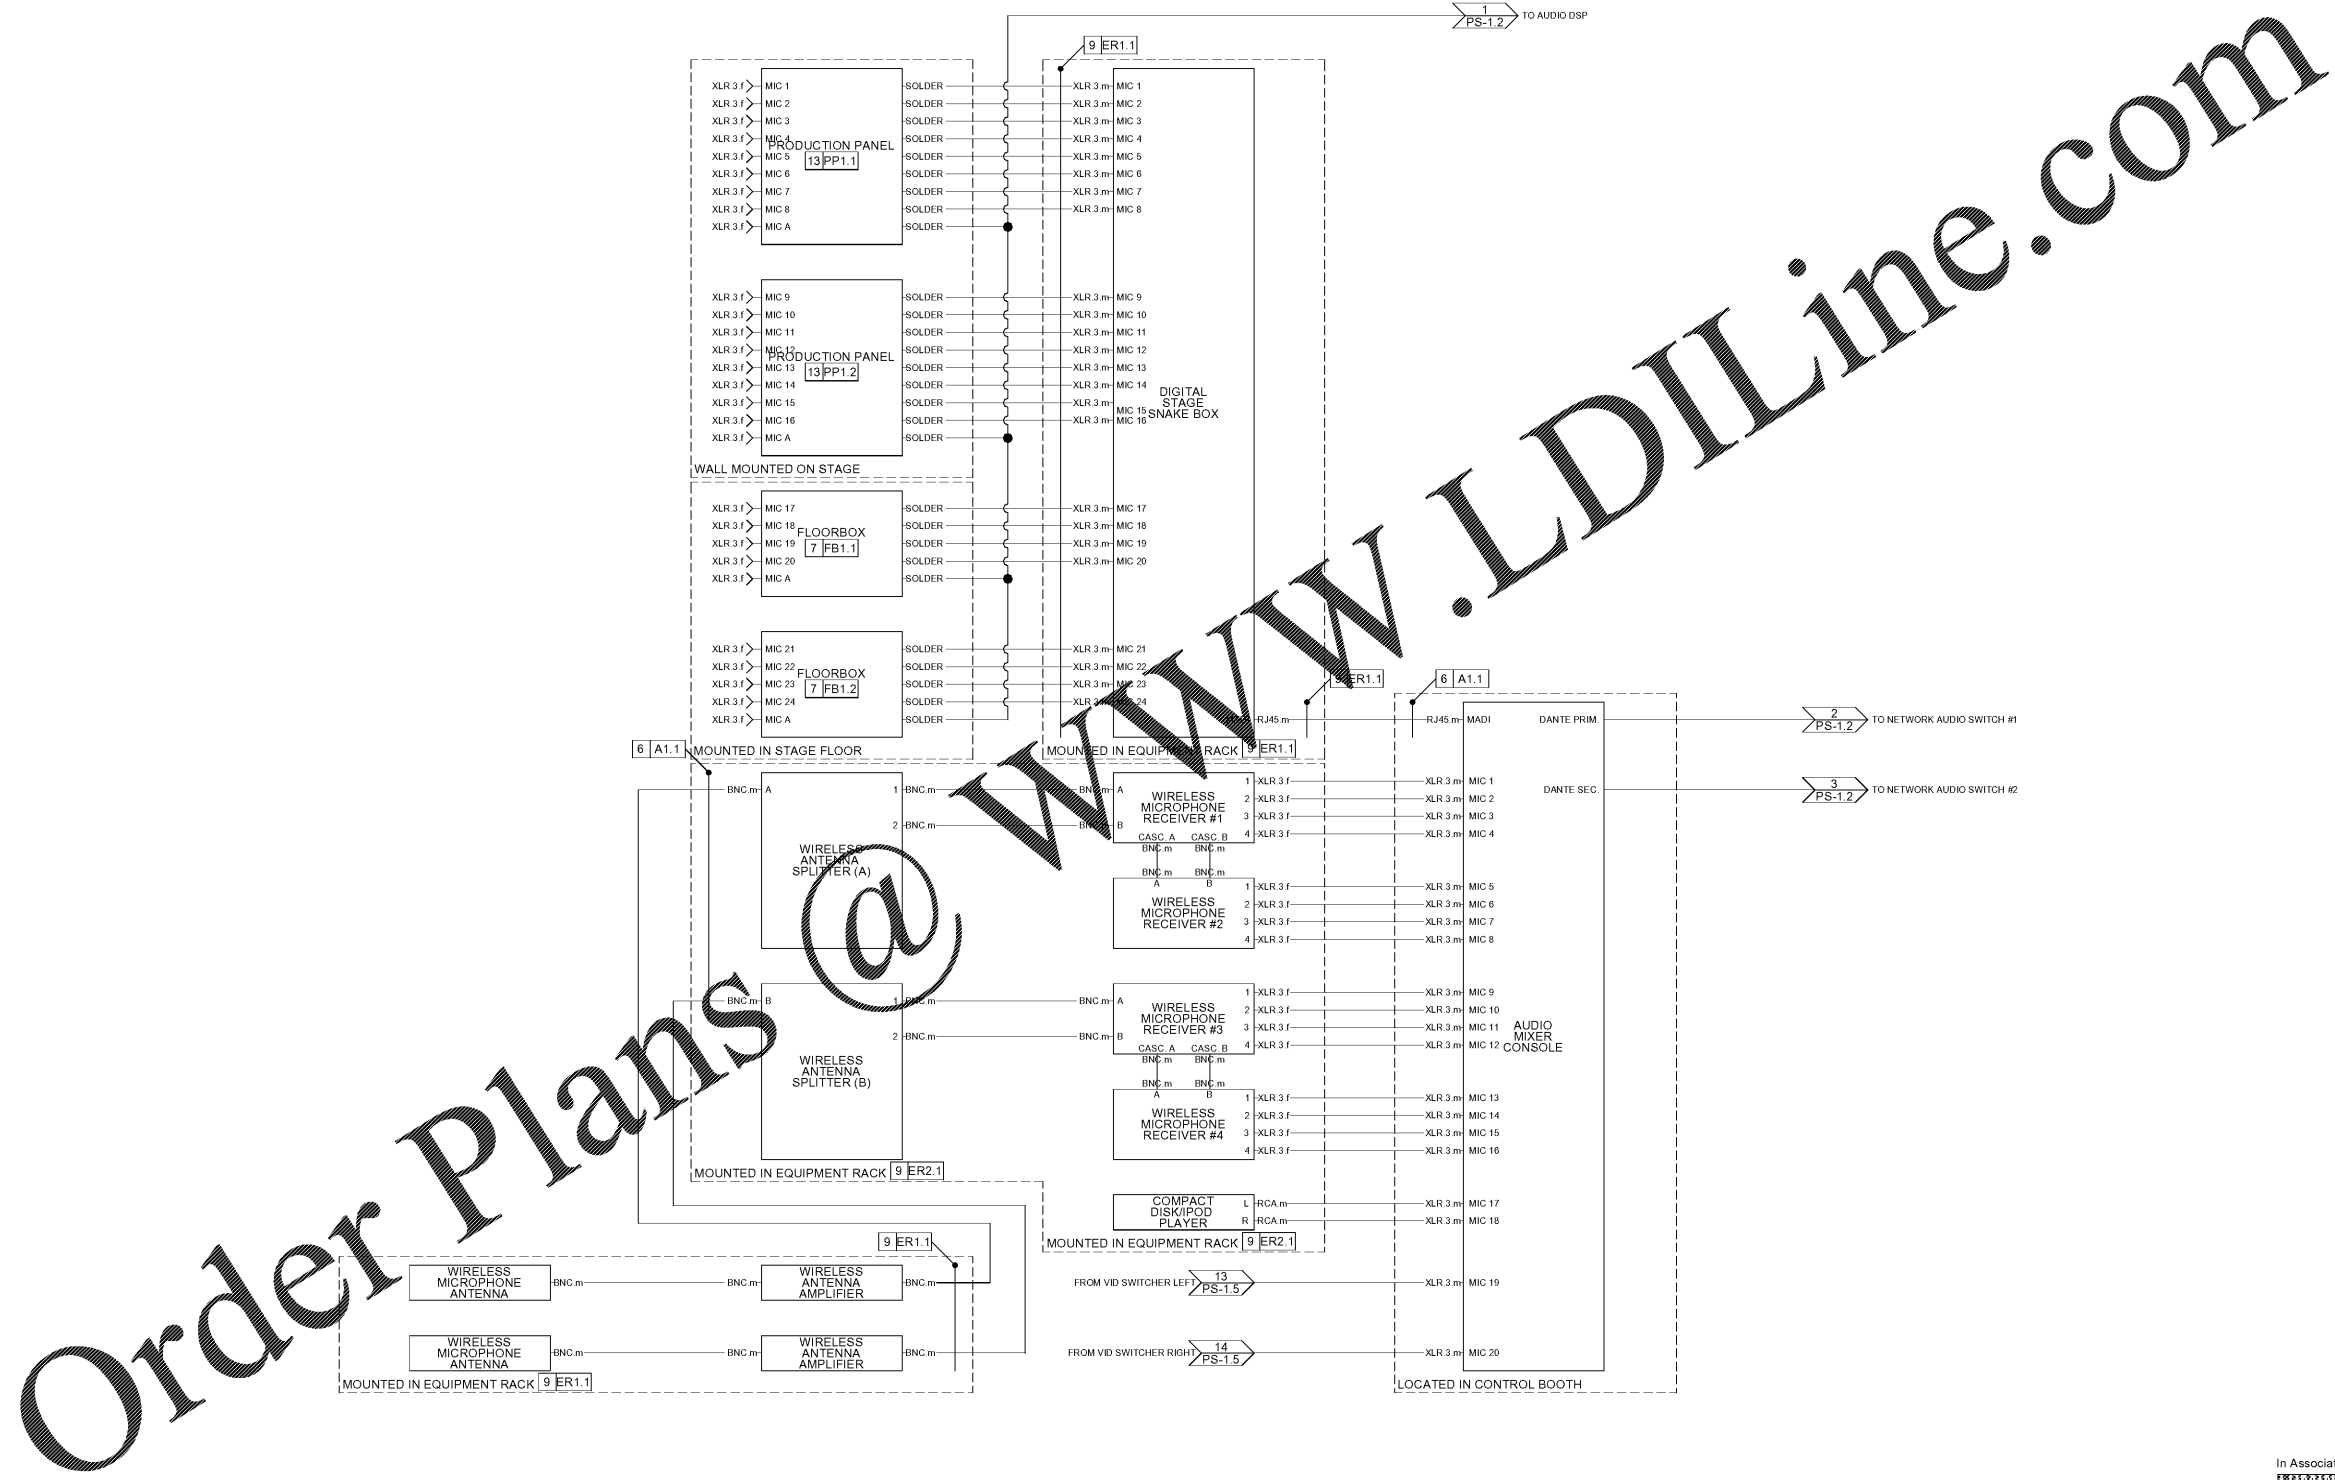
1 PS-1.2 TO AUDIO DSP

9 ER1.1

XLR 3.f MIC 1 SOLDER XLR 3 m MIC 1
XLR 3.f MIC 2 SOLDER XLR 3 m MIC 2
XLR 3.f MIC 3 SOLDER XLR 3 m MIC 3
XLR 3.f MIC 4 SOLDER XLR 3 m MIC 4
XLR 3.f MIC 5 SOLDER XLR 3 m MIC 5
XLR 3.f MIC 6 SOLDER XLR 3 m MIC 6
XLR 3.f MIC 7 SOLDER XLR 3 m MIC 7
XLR 3.f MIC 8 SOLDER XLR 3 m MIC 8
XLR 3.f MIC A SOLDER

PRODUCTION PANEL 13 PP1.1

XLR 3.f MIC 9 SOLDER XLR 3 m MIC 9
XLR 3.f MIC 10 SOLDER XLR 3 m MIC 10
XLR 3.f MIC 11 SOLDER XLR 3 m MIC 11
XLR 3.f MIC 12 SOLDER XLR 3 m MIC 12
XLR 3.f MIC 13 SOLDER XLR 3 m MIC 13
XLR 3.f MIC 14 SOLDER XLR 3 m MIC 14
XLR 3.f MIC 15 SOLDER XLR 3 m MIC 15
XLR 3.f MIC 16 SOLDER XLR 3 m MIC 16
XLR 3.f MIC A SOLDER

PRODUCTION PANEL 13 PP1.2

DIGITAL STAGE SNAKE BOX

WALL MOUNTED ON STAGE

XLR 3.f MIC 17 SOLDER XLR 3 m MIC 17
XLR 3.f MIC 18 SOLDER XLR 3 m MIC 18
XLR 3.f MIC 19 SOLDER XLR 3 m MIC 19
XLR 3.f MIC 20 SOLDER XLR 3 m MIC 20
XLR 3.f MIC A SOLDER

FLOORBOX 7 FB1.1

XLR 3.f MIC 21 SOLDER XLR 3 m MIC 21
XLR 3.f MIC 22 SOLDER XLR 3 m MIC 22
XLR 3.f MIC 23 SOLDER XLR 3 m MIC 23
XLR 3.f MIC 24 SOLDER XLR 3 m MIC 24
XLR 3.f MIC A SOLDER

FLOORBOX 7 FB1.2

MOUNTED IN STAGE FLOOR

9 ER1.1
RJ45.m
6 A1.1
RJ45.m MADI DANTE PRIM.
2 PS-1.2 TO NETWORK AUDIO SWITCH #1

MOUNTED IN EQUIPMENT RACK 9 ER1.1

6 A1.1

DANTE SEC.
3 PS-1.2 TO NETWORK AUDIO SWITCH #2

BNC.m A 1 BNC.m BNC.m A
2 BNC.m BNC.m B
WIRELESS ANTENNA SPLITTER (A)

WIRELESS MICROPHONE RECEIVER #1
CASC. A CASC. B BNC.m BNC.m
1 XLR 3.f XLR 3.m MIC 1
2 XLR 3.f XLR 3.m MIC 2
3 XLR 3.f XLR 3.m MIC 3
4 XLR 3.f XLR 3.m MIC 4

BNC.m A BNC.m B
WIRELESS MICROPHONE RECEIVER #2
1 XLR 3.f XLR 3.m MIC 5
2 XLR 3.f XLR 3.m MIC 6
3 XLR 3.f XLR 3.m MIC 7
4 XLR 3.f XLR 3.m MIC 8

BNC.m B 1 BNC.m BNC.m A
2 BNC.m BNC.m B
WIRELESS ANTENNA SPLITTER (B)

WIRELESS MICROPHONE RECEIVER #3
CASC. A CASC. B BNC.m BNC.m
1 XLR 3.f XLR 3.m MIC 9
2 XLR 3.f XLR 3.m MIC 10
3 XLR 3.f XLR 3.m MIC 11
4 XLR 3.f XLR 3.m MIC 12

AUDIO MIXER CONSOLE

BNC.m A BNC.m B
WIRELESS MICROPHONE RECEIVER #4
1 XLR 3.f XLR 3.m MIC 13
2 XLR 3.f XLR 3.m MIC 14
3 XLR 3.f XLR 3.m MIC 15
4 XLR 3.f XLR 3.m MIC 16

MOUNTED IN EQUIPMENT RACK 9 ER2.1

COMPACT DISK/IPOD PLAYER L RCA.m XLR 3.m MIC 17
R RCA.m XLR 3.m MIC 18

MOUNTED IN EQUIPMENT RACK 9 ER2.1

9 ER1.1

WIRELESS MICROPHONE ANTENNA BNC.m BNC.m WIRELESS ANTENNA AMPLIFIER BNC.m
WIRELESS MICROPHONE ANTENNA BNC.m BNC.m WIRELESS ANTENNA AMPLIFIER BNC.m

MOUNTED IN EQUIPMENT RACK 9 ER1.1

FROM VID SWITCHER LEFT 13 PS-1.5 XLR 3.m MIC 19
FROM VID SWITCHER RIGHT 14 PS-1.5 XLR 3.m MIC 20

LOCATED IN CONTROL BOOTH

Order Plans @ WWW.LDILine.com

In Associat